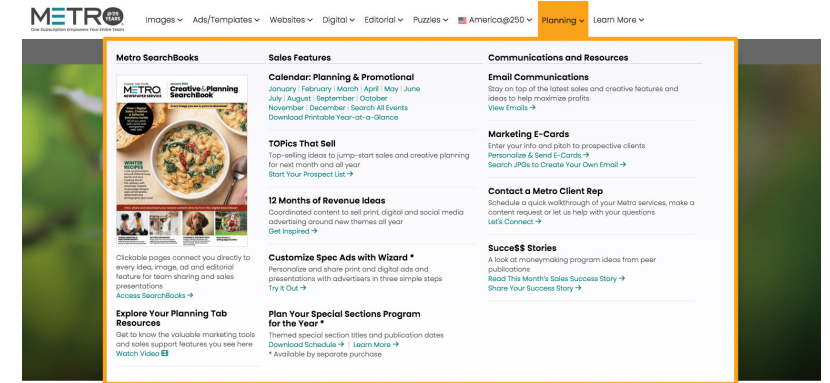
METRO 115 YEARS
One Subscription Empowers Your Entire Team

Images ⌄ Ads/Templates ⌄ Websites ⌄ Digital ⌄ Editorial ⌄ Puzzles ⌄ America@250 ⌄ Planning ⌄ Learn More ⌄

Metro SearchBooks

METRO NEWSPAPER SERVICE
Creative & Planning SearchBook
WINTER RECIPES

Clickable pages connect you directly to every idea, image, ad and editorial feature for team sharing and sales presentations
Access SearchBooks →

Explore Your Planning Tab Resources
Get to know the valuable marketing tools and sales support features you see here
Watch Video

Sales Features

Calendar: Planning & Promotional
January | February | March | April | May | June
July | August | September | October
November | December | Search All Events
Download Printable Year-at-a-Glance

TOPics That Sell
Top-selling ideas to jump-start sales and creative planning for next month and all year
Start Your Prospect List →

12 Months of Revenue Ideas
Coordinated content to sell print, digital and social media advertising around new themes all year
Get Inspired →

Customize Spec Ads with Wizard *
Personalize and share print and digital ads and presentations with advertisers in three simple steps
Try It Out →

Plan Your Special Sections Program for the Year *
Themed special section titles and publication dates
Download Schedule → | Learn More →
* Available by separate purchase

Communications and Resources

Email Communications
Stay on top of the latest sales and creative features and ideas to help maximize profits
View Emails →

Marketing E-Cards
Enter your info and pitch to prospective clients
Personalize & Send E-Cards →
Search JPGs to Create Your Own Email →

Contact a Metro Client Rep
Schedule a quick walkthrough of your Metro services, make a content request or let us help with your questions
Let's Connect →

Succe$$ Stories
A look at moneymaking program ideas from peer publications
Read This Month's Sales Success Story →
Share Your Success Story →